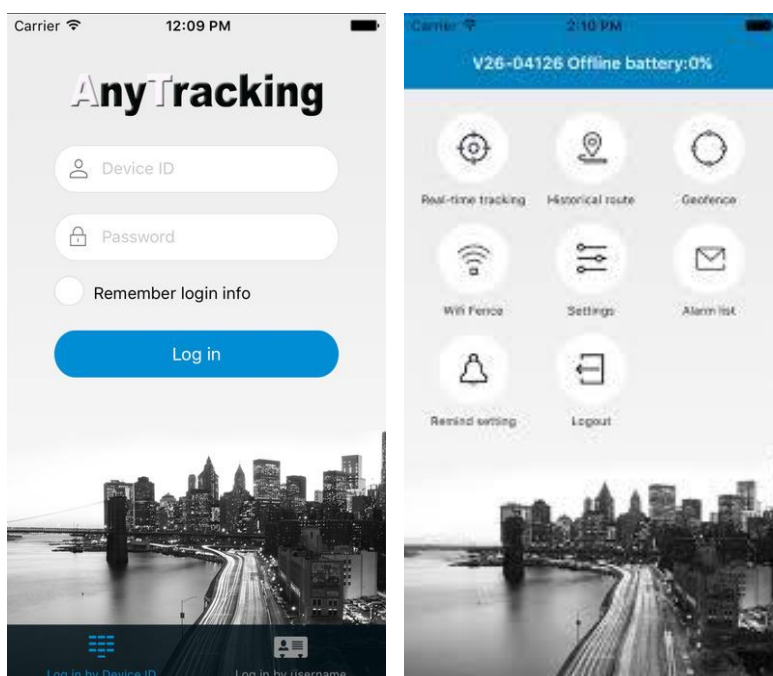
Carrier
12:09 PM

AnyTracking

Device ID

Password

Remember login info

Log in

Log in by Device ID
Log in by Username

Carrier
2:10 PM

V26-04126 Offline battery:0%

Real-time tracking
Historical route
Geofence
Wifi Fence
Settings
Alarm list
Remind setting
Logout